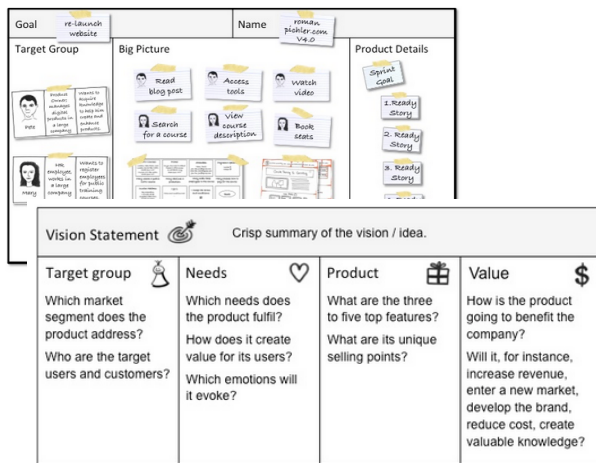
Goal re-launch website

Name roman pichler.com V4.0

Target Group

Pete

Product Owner, knowledge digital products in a large company

Wants to acquire knowledge to help him create and enhance products.

Mary

HR employee works in a large company

Wants to register employees for public training courses

Big Picture

Read blog post

Access tools

Watch video

Search for a course

View course description

Book seats

Product Details

Sprint Goal

1. Ready Story

2. Ready Story

3. Ready Story

Vision Statement

Crisp summary of the vision / idea.

| Target group | Needs | Product | Value |
|---|---|---|---|
| Which market segment does the product address? Who are the target users and customers? | Which needs does the product fulfil? How does it create value for its users? Which emotions will it evoke? | What are the three to five top features? What are its unique selling points? | How is the product going to benefit the company? Will it, for instance, increase revenue, enter a new market, develop the brand, reduce cost, create valuable knowledge? |